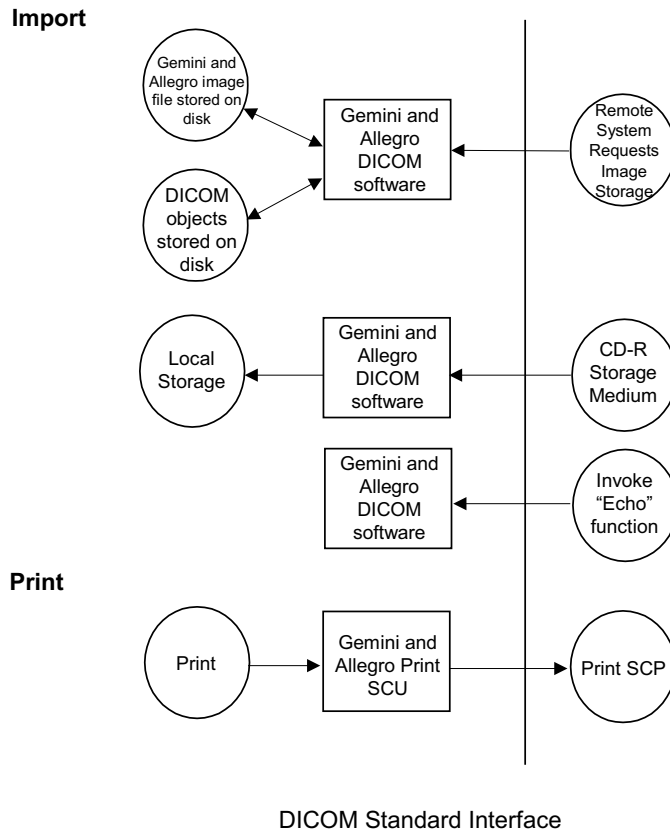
Import

Gemini and Allegro image file stored on disk

DICOM objects stored on disk

Gemini and Allegro DICOM software

Remote System Requests Image Storage

Local Storage

Gemini and Allegro DICOM software

CD-R Storage Medium

Gemini and Allegro DICOM software

Invoke "Echo" function

Print

Print

Gemini and Allegro Print SCU

Print SCP

DICOM Standard Interface